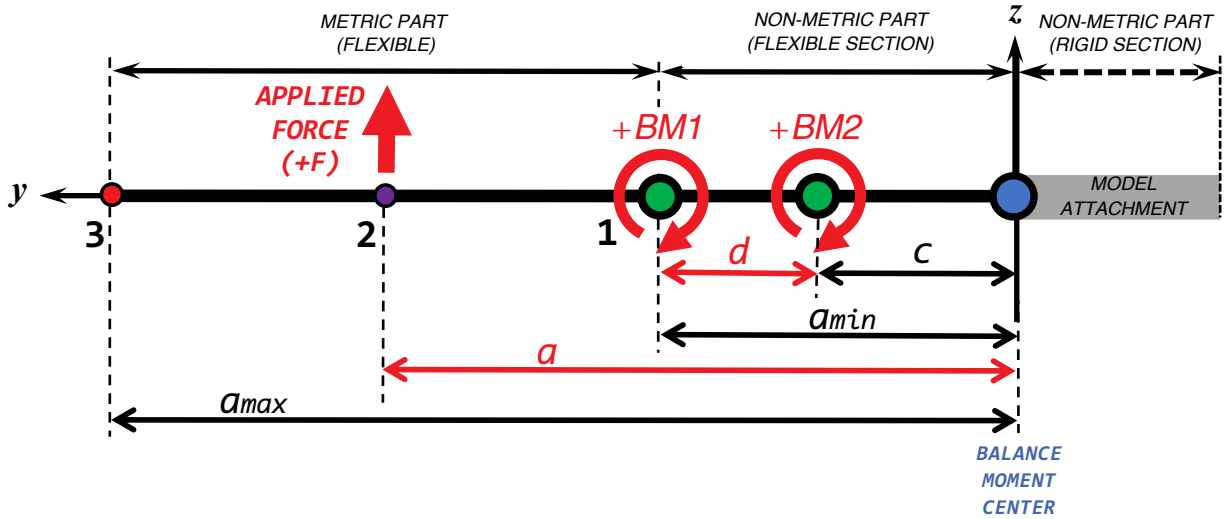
METRIC PART
(FLEXIBLE)

NON-METRIC PART
(FLEXIBLE SECTION)

z

NON-METRIC PART
(RIGID SECTION)

APPLIED
FORCE
(+F)

+BM1

+BM2

y

MODEL
ATTACHMENT

3

2

1

d

c

$a_{min}$

$a$

$a_{max}$

BALANCE
MOMENT
CENTER